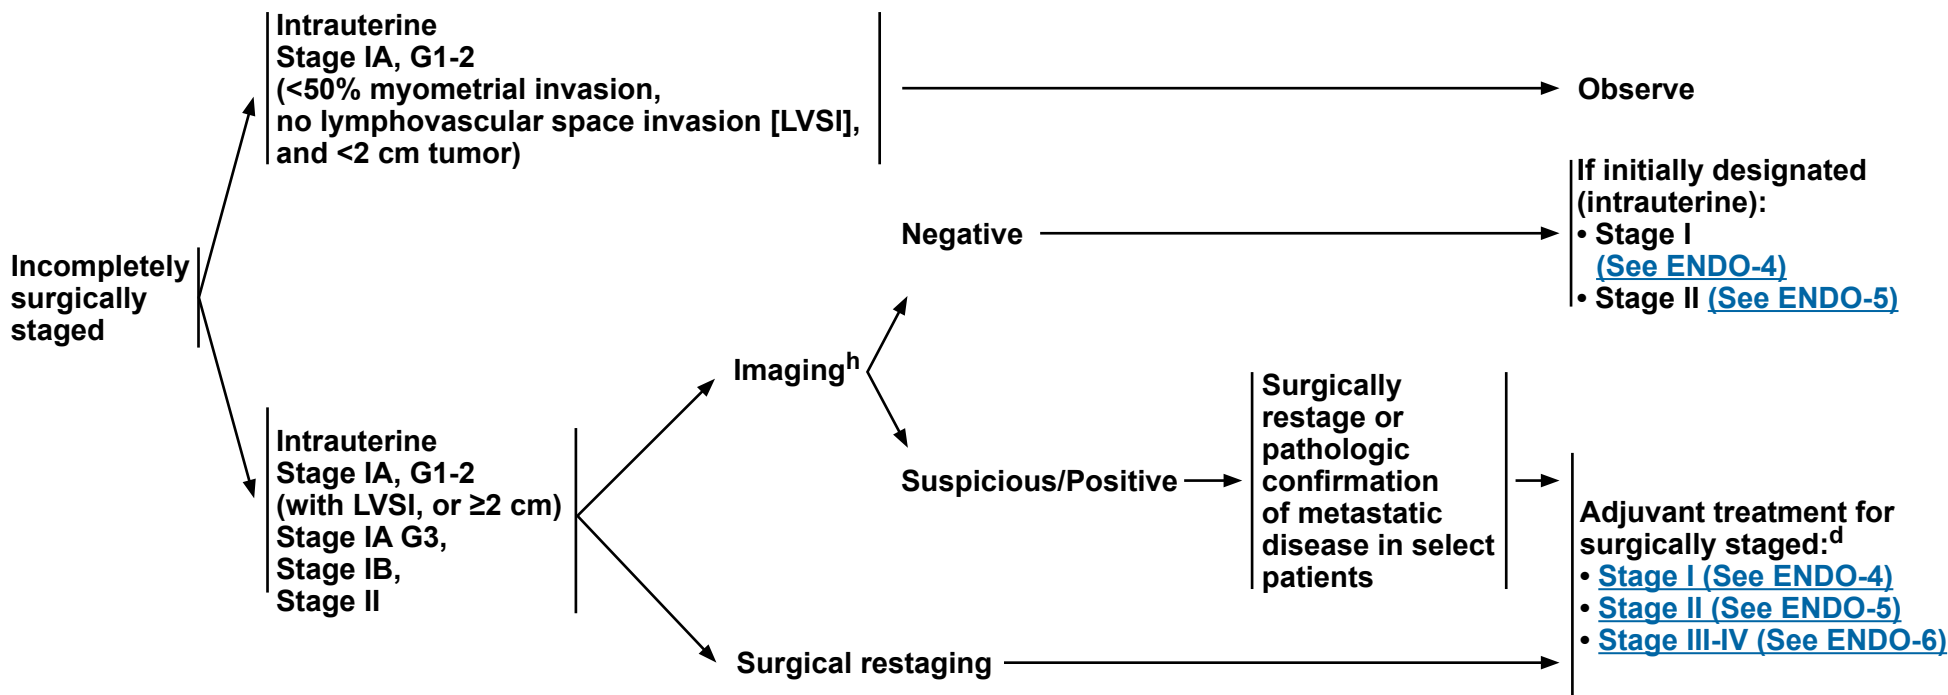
Incompletely surgically staged

Intrauterine
Stage IA, G1-2
(<50% myometrial invasion, no lymphovascular space invasion [LVSI], and <2 cm tumor)

Observe

Intrauterine
Stage IA, G1-2
(with LVSI, or ≥2 cm)
Stage IA G3,
Stage IB,
Stage II

Imaging$^h$

Negative

If initially designated (intrauterine):
• Stage I (See ENDO-4)
• Stage II (See ENDO-5)

Suspicious/Positive

Surgically restage or pathologic confirmation of metastatic disease in select patients

Adjuvant treatment for surgically staged:$^d$
• Stage I (See ENDO-4)
• Stage II (See ENDO-5)
• Stage III-IV (See ENDO-6)

Surgical restaging